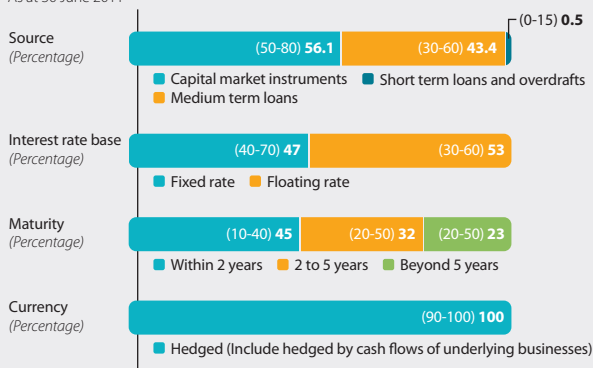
As at 30 June 2011

Source
(Percentage)
(50-80) **56.1** (30-60) **43.4** (0-15) **0.5**
Capital market instruments Short term loans and overdrafts
Medium term loans

Interest rate base
(Percentage)
(40-70) **47** (30-60) **53**
Fixed rate Floating rate

Maturity
(Percentage)
(10-40) **45** (20-50) **32** (20-50) **23**
Within 2 years 2 to 5 years Beyond 5 years

Currency
(Percentage)
(90-100) **100**
Hedged (Include hedged by cash flows of underlying businesses)